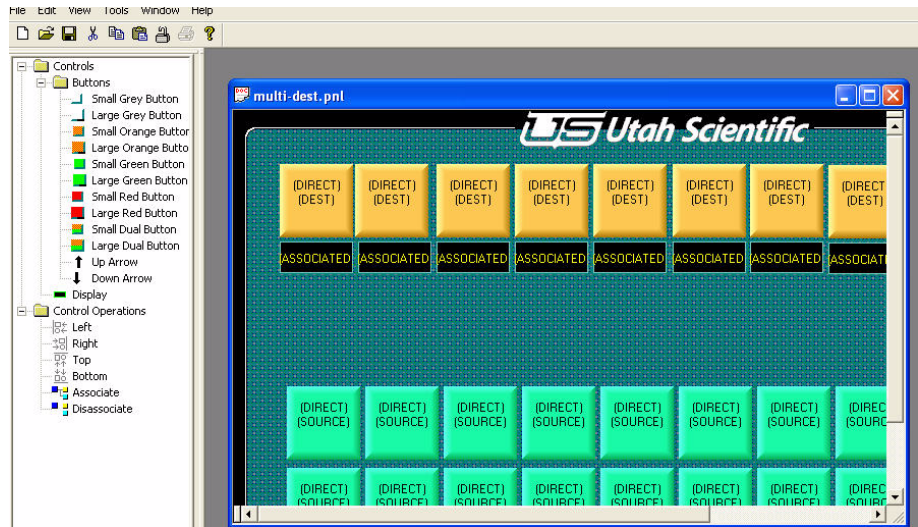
File Edit View Tools Window Help

Controls
Buttons
Small Grey Button
Large Grey Button
Small Orange Buttor
Large Orange Butto
Small Green Button
Large Green Button
Small Red Button
Large Red Button
Small Dual Button
Large Dual Button
Up Arrow
Down Arrow
Display
Control Operations
Left
Right
Top
Bottom
Associate
Disassociate

multi-dest.pnl

US Utah Scientific

(DIRECT) (DEST) (DIRECT) (DEST) (DIRECT) (DEST) (DIRECT) (DEST) (DIRECT) (DEST) (DIRECT) (DEST) (DIRECT) (DEST) (DIRECT) (DEST)

ASSOCIATED ASSOCIATED ASSOCIATED ASSOCIATED ASSOCIATED ASSOCIATED ASSOCIATED ASSOCIAT

(DIRECT) (SOURCE) (DIRECT) (SOURCE) (DIRECT) (SOURCE) (DIRECT) (SOURCE) (DIRECT) (SOURCE) (DIRECT) (SOURCE) (DIRECT) (SOURCE) (DIREC (SOUR

(DIRECT) (SOURCE) (DIRECT) (SOURCE) (DIRECT) (SOURCE) (DIRECT) (SOURCE) (DIRECT) (SOURCE) (DIRECT) (SOURCE) (DIRECT) (SOURCE) (DIREC (SOUR